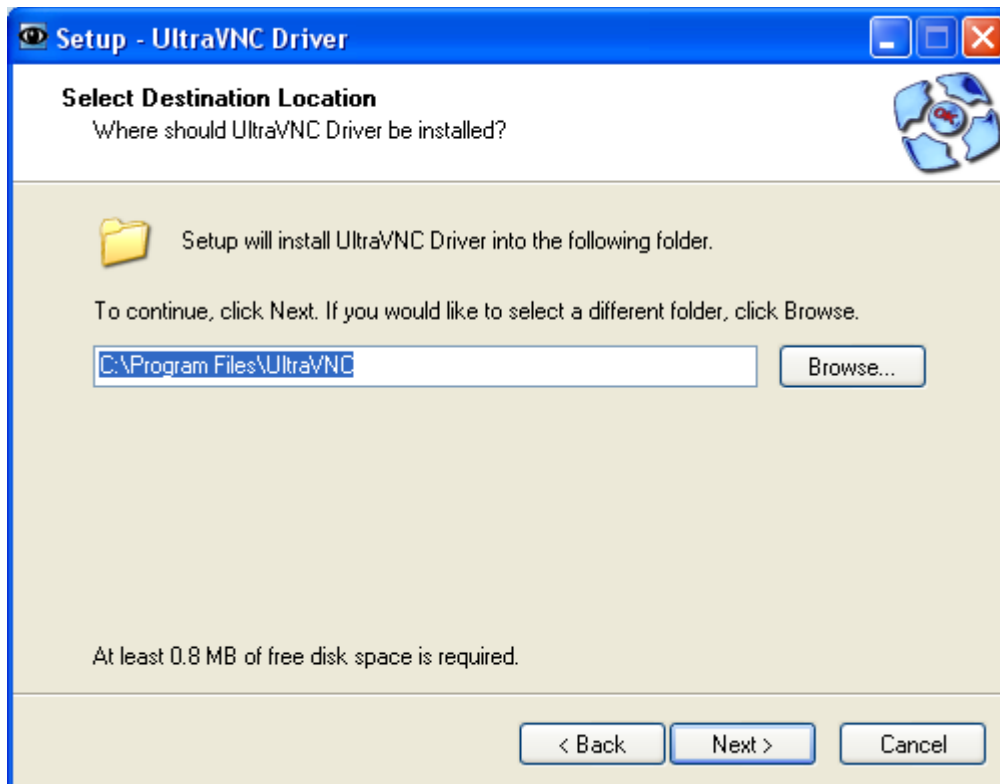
Setup - UltraVNC Driver

Select Destination Location
Where should UltraVNC Driver be installed?

Setup will install UltraVNC Driver into the following folder.

To continue, click Next. If you would like to select a different folder, click Browse.

C:\Program Files\UltraVNC

Browse...

At least 0.8 MB of free disk space is required.

< Back

Next >

Cancel